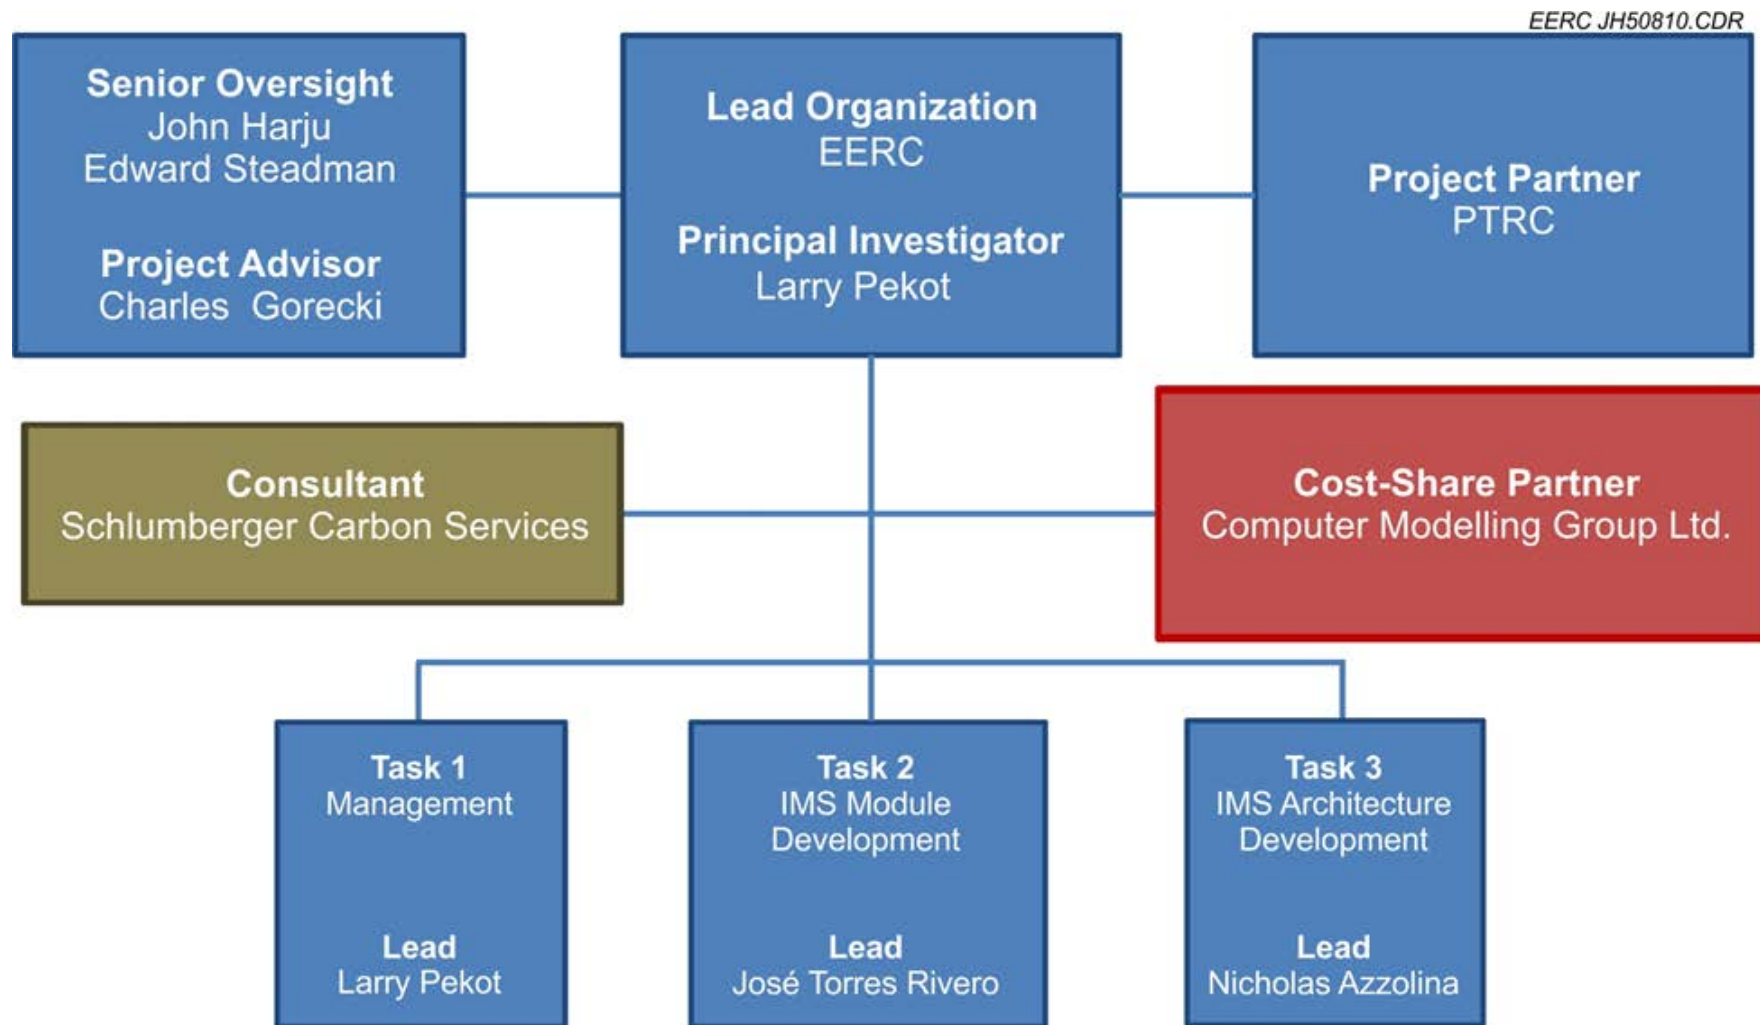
EERC JH50810.CDR

Senior Oversight
John Harju
Edward Steadman

Project Advisor
Charles Gorecki

Lead Organization
EERC

Principal Investigator
Larry Pekot

Project Partner
PTRC

Consultant
Schlumberger Carbon Services

Cost-Share Partner
Computer Modelling Group Ltd.

Task 1
Management

Lead
Larry Pekot

Task 2
IMS Module Development

Lead
José Torres Rivero

Task 3
IMS Architecture Development

Lead
Nicholas Azzolina